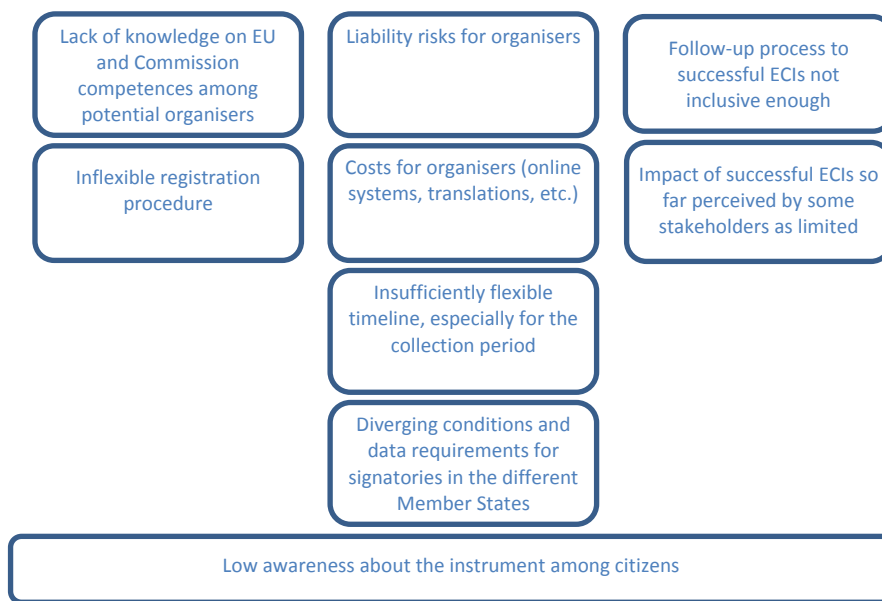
Lack of knowledge on EU and Commission competences among potential organisers

Liability risks for organisers

Follow-up process to successful ECIs not inclusive enough

Inflexible registration procedure

Costs for organisers (online systems, translations, etc.)

Impact of successful ECIs so far perceived by some stakeholders as limited

Insufficiently flexible timeline, especially for the collection period

Diverging conditions and data requirements for signatories in the different Member States

Low awareness about the instrument among citizens